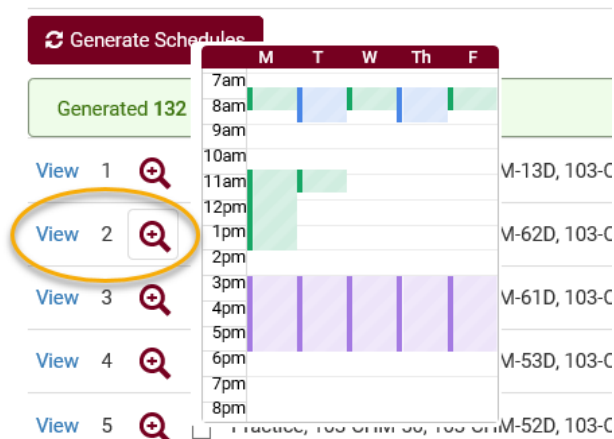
Generate Schedules

Generated 132

| | M | T | W | Th | F |
|---|---|---|---|---|---|
| 7am | | | | | |
| 8am | | | | | |
| 9am | | | | | |
| 10am | | | | | |
| 11am | | | | | |
| 12pm | | | | | |
| 1pm | | | | | |
| 2pm | | | | | |
| 3pm | | | | | |
| 4pm | | | | | |
| 5pm | | | | | |
| 6pm | | | | | |
| 7pm | | | | | |
| 8pm | | | | | |

View 1 M-13D, 103-C

View 2 M-62D, 103-C

View 3 M-61D, 103-C

View 4 M-53D, 103-C

View 5 Practice, 103-CHM-50, 103-CHM-52D, 103-C